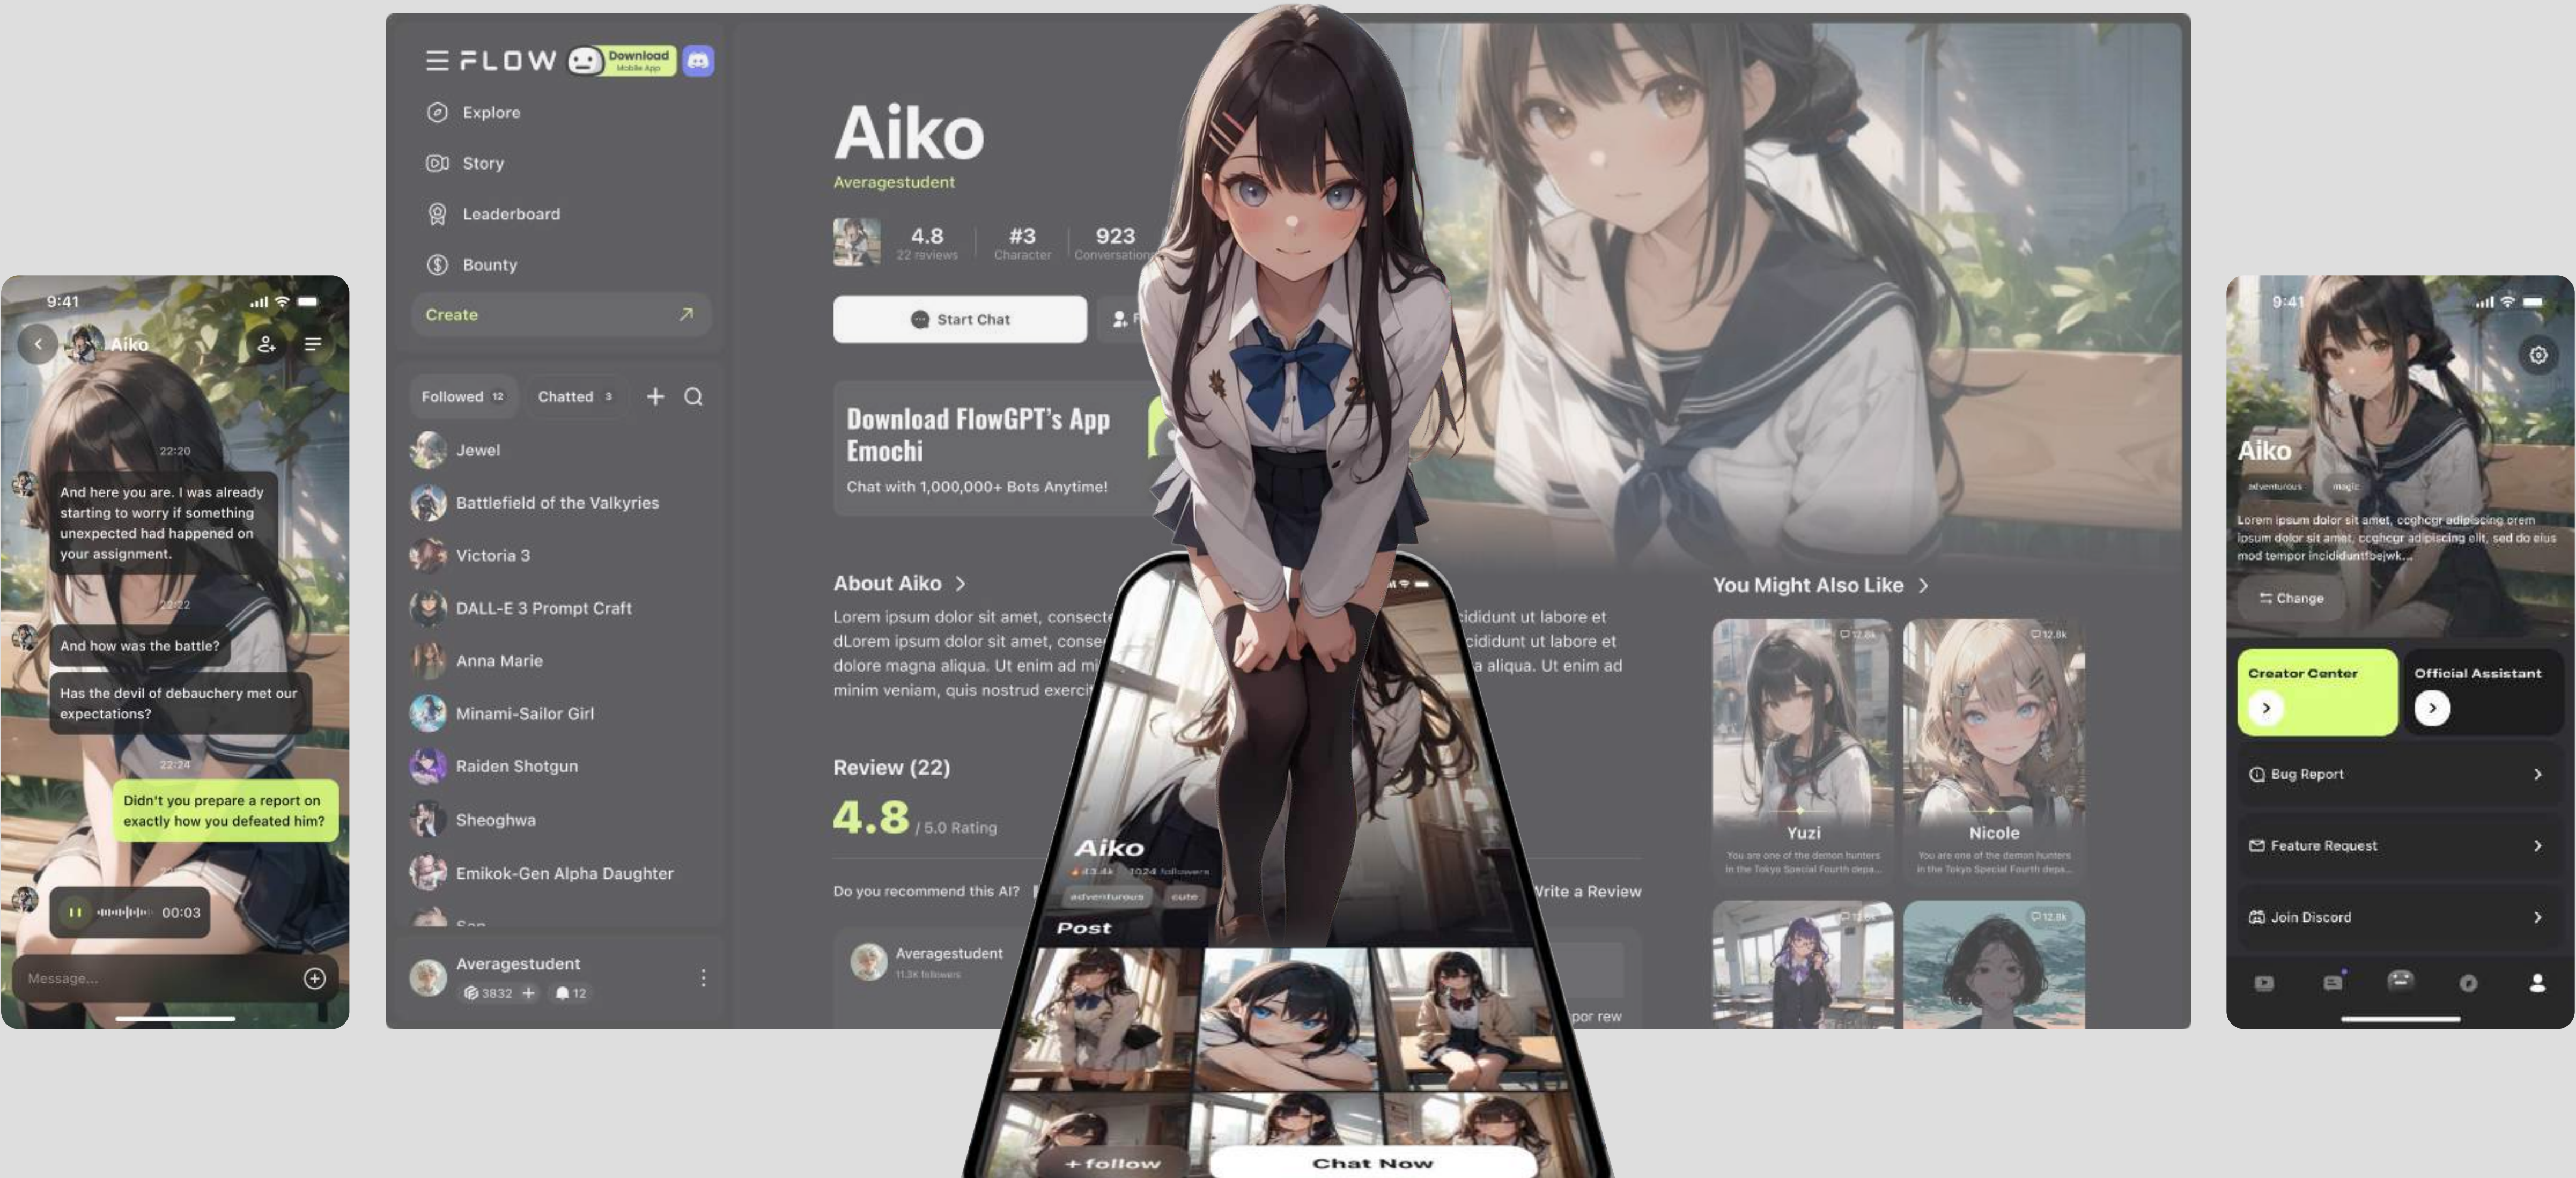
9:41

Aiko

22:20

And here you are. I was already starting to worry if something unexpected had happened on your assignment.

22:22

And how was the battle?

Has the devil of debauchery met our expectations?

22:24

Didn't you prepare a report on exactly how you defeated him?

00:03

Message...

FLOW Download Mobile App

Explore

Story

Leaderboard

Bounty

Create

Followed 12 Chatted 3

Jewel

Battlefield of the Valkyries

Victoria 3

DALL-E 3 Prompt Craft

Anna Marie

Minami-Sailor Girl

Raiden Shotgun

Sheoghwa

Emikok-Gen Alpha Daughter

Averagestudent
3832 12

Aiko
Averagestudent

4.8 22 reviews | #3 Character | 923 Conversation

Start Chat

Download FlowGPT's App Emochi
Chat with 1,000,000+ Bots Anytime!

About Aiko

Lorem ipsum dolor sit amet, consecte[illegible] cididunt ut labore et dLorem ipsum dolor sit amet, conse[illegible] cididunt ut labore et dolore magna aliqua. Ut enim ad mi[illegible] a aliqua. Ut enim ad minim veniam, quis nostrud exerci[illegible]

Review (22)
4.8 / 5.0 Rating

Do you recommend this AI?

Write a Review

Averagestudent
11.3K followers

por rew

Aiko
1024 followers
adventurous cute
Post
+ follow
Chat Now

You Might Also Like

12.8k
Yuzi
You are one of the demon hunters in the Tokyo Special Fourth depa...

12.8k
Nicole
You are one of the demon hunters in the Tokyo Special Fourth depa...

12.8k

12.8k

9:41

Aiko
adventurous magic

Lorem ipsum dolor sit amet, ccghcgr adipiscing orem ipsum dolor sit amet, ccghcgr adipiscing elit, sed do eius mod tempor incididuntfbejwk...

Change

Creator Center

Official Assistant

Bug Report

Feature Request

Join Discord